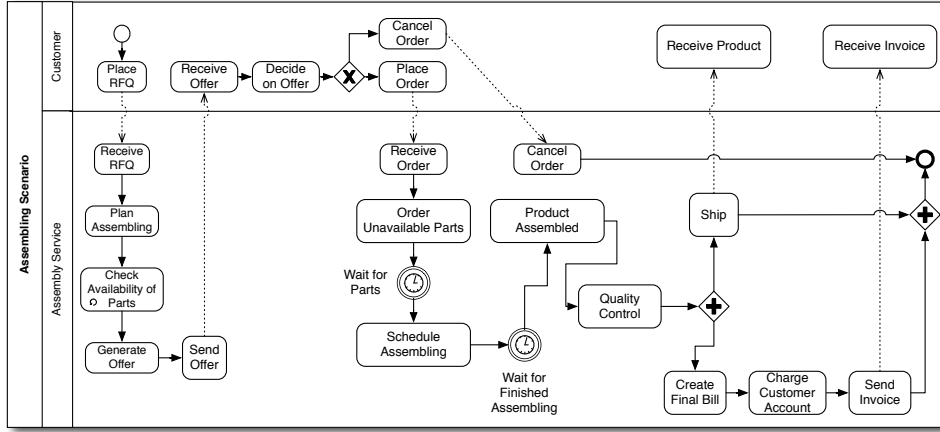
Assembling Scenario

Customer

Place RFQ

Receive Offer

Decide on Offer

Cancel Order

Place Order

Receive Product

Receive Invoice

Assembly Service

Receive RFQ

Plan Assembling

Check Availability of Parts

Generate Offer

Send Offer

Receive Order

Order Unavailable Parts

Wait for Parts

Schedule Assembling

Wait for Finished Assembling

Product Assembled

Cancel Order

Quality Control

Ship

Create Final Bill

Charge Customer Account

Send Invoice